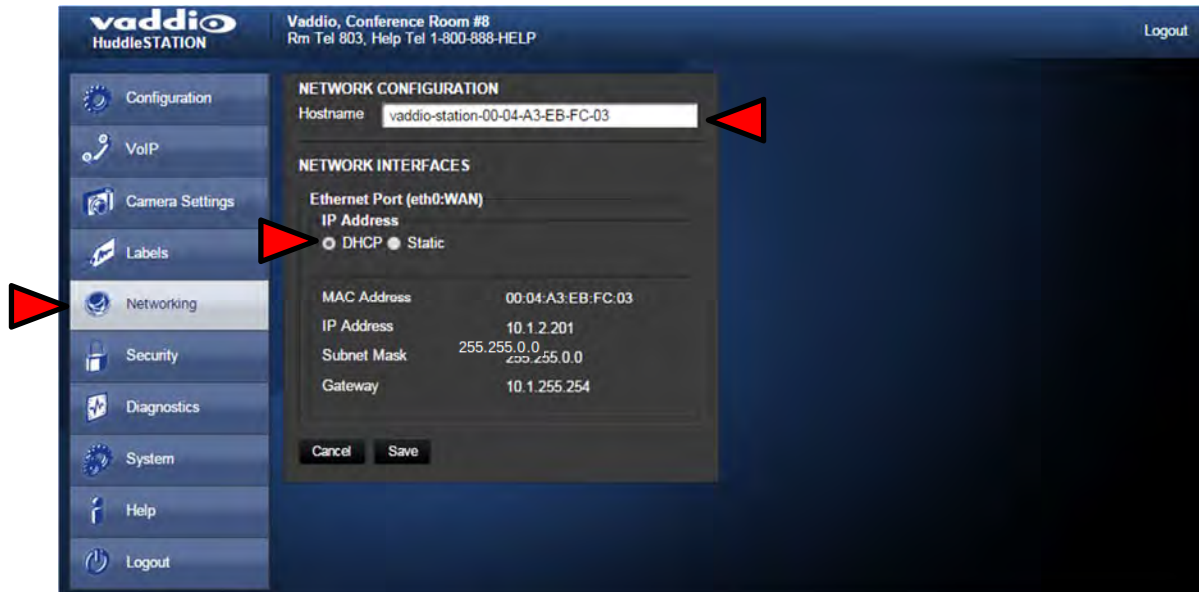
vaddio
HuddleSTATION

Vaddio, Conference Room #8
Rm Tel 803, Help Tel 1-800-888-HELP

Logout

Configuration
VoIP
Camera Settings
Labels
Networking
Security
Diagnostics
System
Help
Logout

NETWORK CONFIGURATION
Hostname vaddio-station-00-04-A3-EB-FC-03

NETWORK INTERFACES
Ethernet Port (eth0:WAN)
IP Address
DHCP Static

| MAC Address | 00:04:A3:EB:FC:03 |
|---|---|
| IP Address | 10.1.2.201 |
| Subnet Mask | 255.255.0.0 |
| Gateway | 10.1.255.254 |

255.255.0.0

Cancel Save